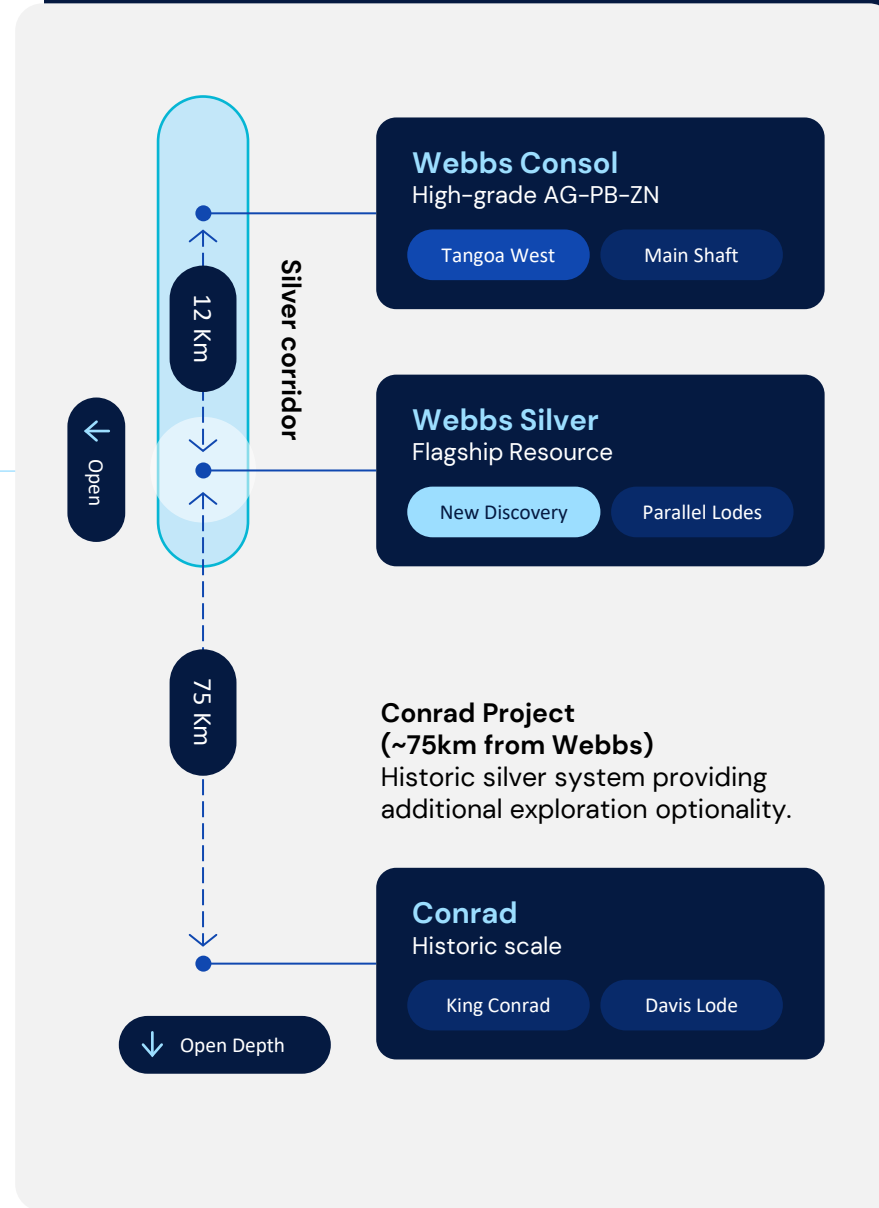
Webbs Consol
High-grade AG-PB-ZN

Tangoa West

Main Shaft

12 Km

Silver corridor

Open

Webbs Silver
Flagship Resource

New Discovery

Parallel Lodes

75 Km

Conrad Project
(~75km from Webbs)
Historic silver system providing additional exploration optionality.

Conrad
Historic scale

King Conrad

Davis Lode

Open Depth